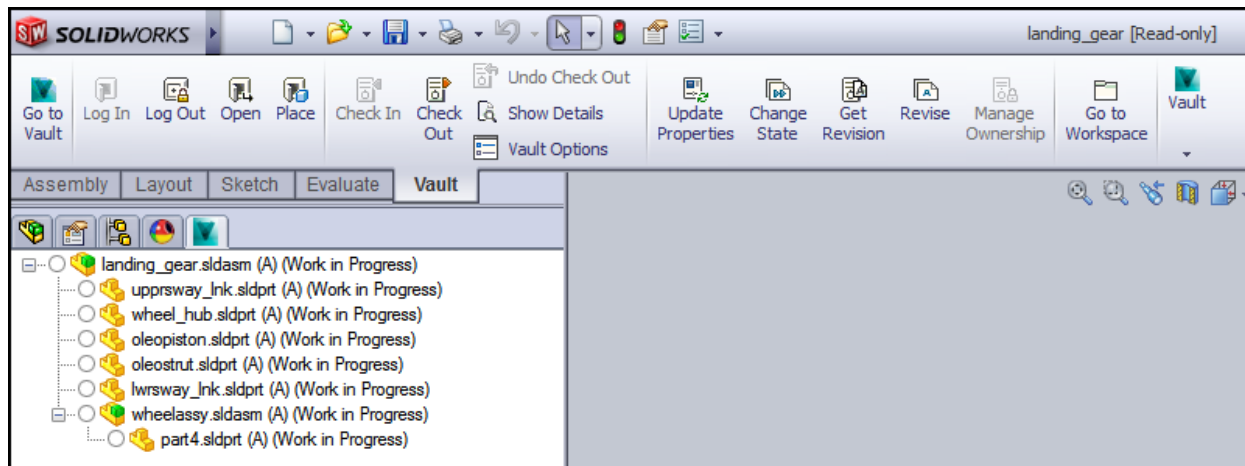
SOLIDWORKS

landing_gear [Read-only]

Go to Vault
Log In
Log Out
Open
Place
Check In
Check Out
Undo Check Out
Show Details
Vault Options
Update Properties
Change State
Get Revision
Revise
Manage Ownership
Go to Workspace
Vault

Assembly
Layout
Sketch
Evaluate
Vault

landing_gear.sldasm (A) (Work in Progress)
upprsway_lnk.sldprt (A) (Work in Progress)
wheel_hub.sldprt (A) (Work in Progress)
oleopiston.sldprt (A) (Work in Progress)
oleostrut.sldprt (A) (Work in Progress)
lwrsway_lnk.sldprt (A) (Work in Progress)
wheelassy.sldasm (A) (Work in Progress)
part4.sldprt (A) (Work in Progress)